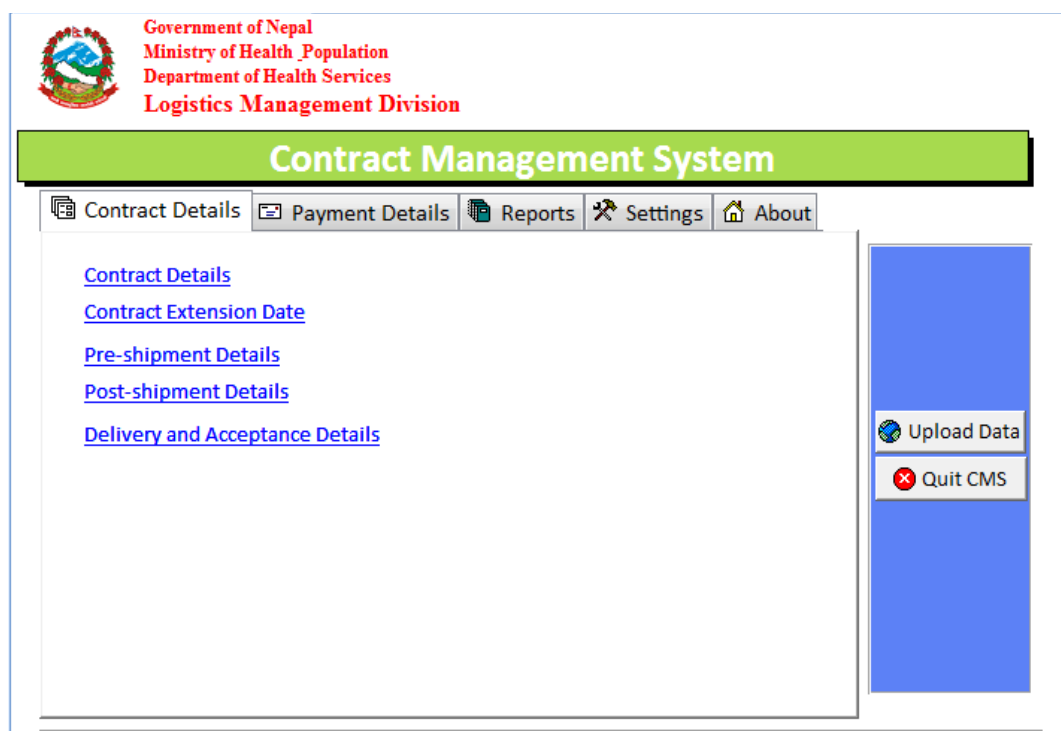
Government of Nepal
Ministry of Health _Population
Department of Health Services
Logistics Management Division

Contract Management System

Contract Details | Payment Details | Reports | Settings | About

Contract Details
Contract Extension Date
Pre-shipment Details
Post-shipment Details
Delivery and Acceptance Details

Upload Data
Quit CMS